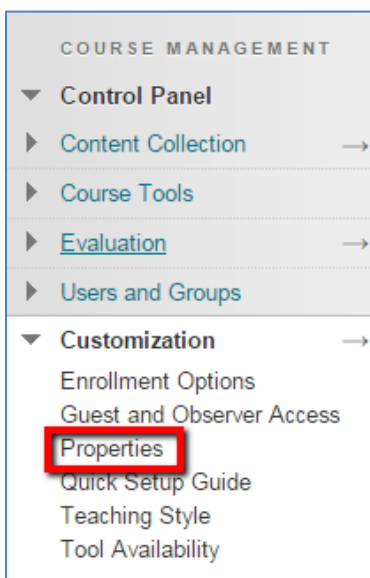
COURSE MANAGEMENT

Control Panel

Content Collection

Course Tools

Evaluation

Users and Groups

Customization

Enrollment Options
Guest and Observer Access
Properties
Quick Setup Guide
Teaching Style
Tool Availability